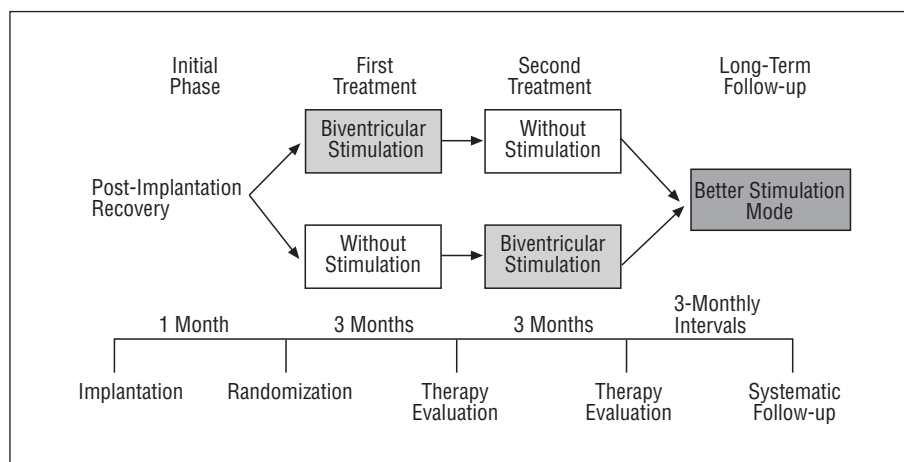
Initial Phase

First Treatment

Second Treatment

Long-Term Follow-up

Biventricular Stimulation

Without Stimulation

Post-Implantation Recovery

Better Stimulation Mode

Without Stimulation

Biventricular Stimulation

1 Month

3 Months

3 Months

3-Monthly Intervals

Implantation

Randomization

Therapy Evaluation

Therapy Evaluation

Systematic Follow-up